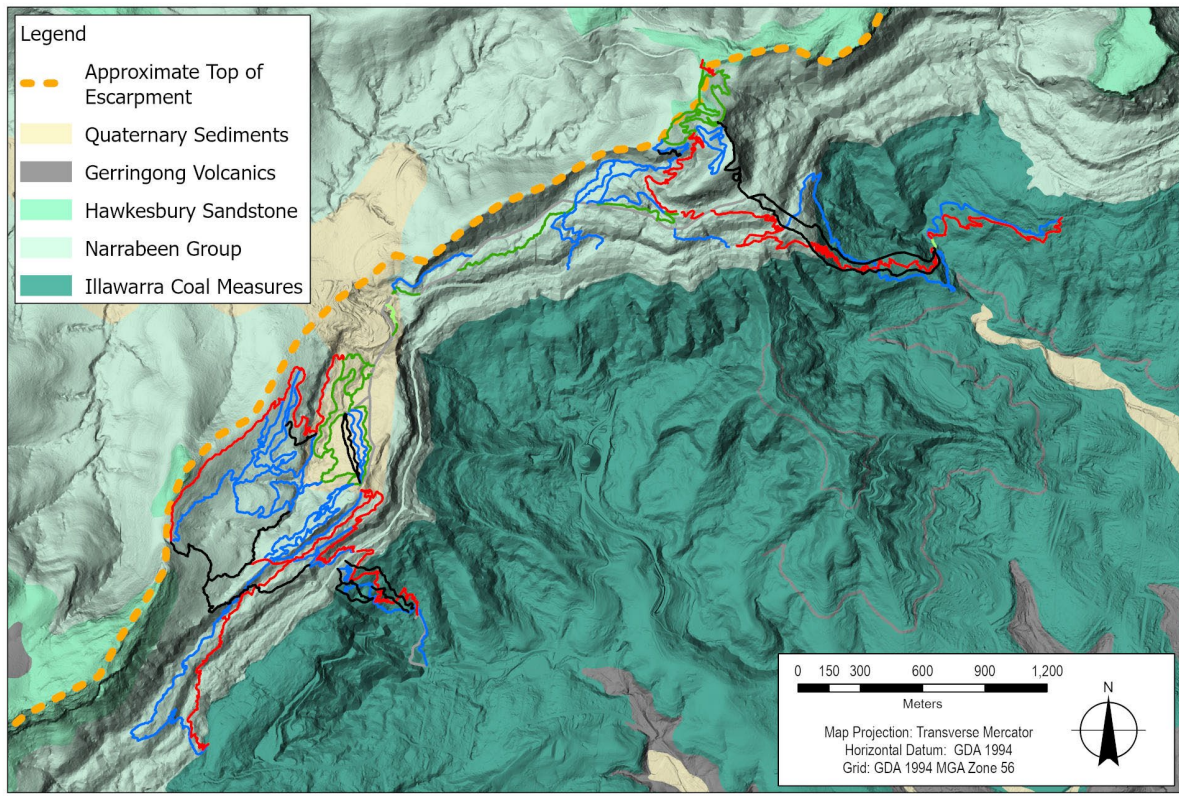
Legend

Approximate Top of Escarpment

Quaternary Sediments

Gerringong Volcanics

Hawkesbury Sandstone

Narrabeen Group

Illawarra Coal Measures

0 150 300 600 900 1,200

Meters

Map Projection: Transverse Mercator
Horizontal Datum: GDA 1994
Grid: GDA 1994 MGA Zone 56

N